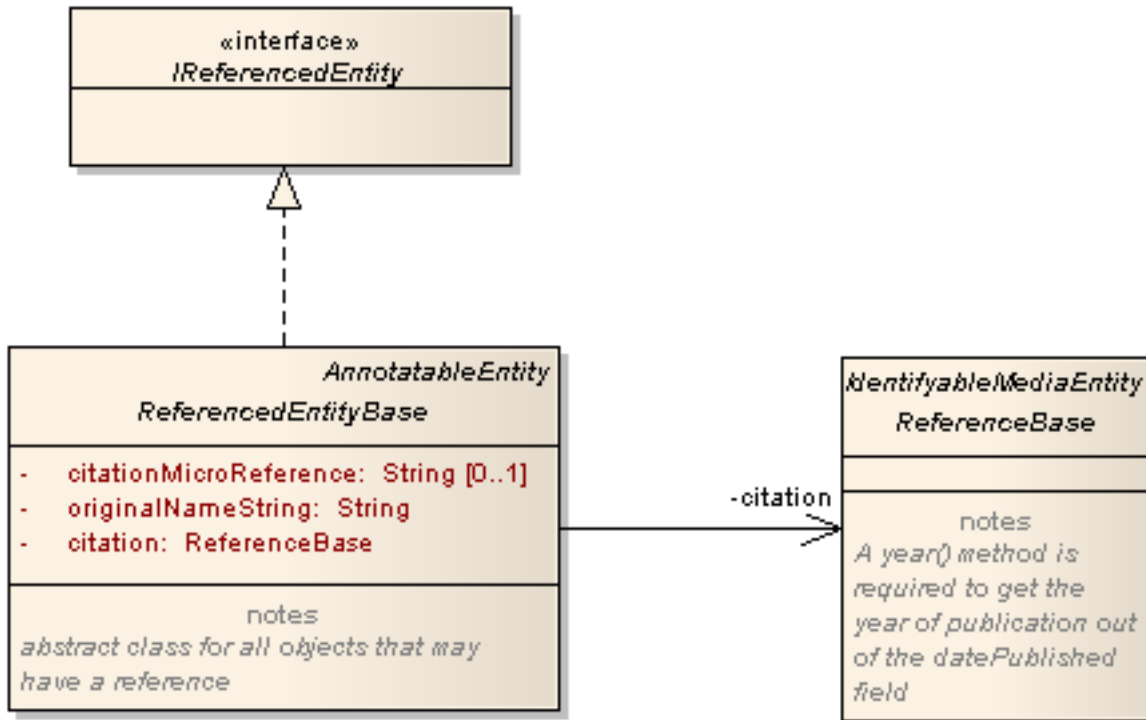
«interface»
IReferencedEntity

AnnotatableEntity
ReferencedEntityBase

- citationMicroReference: String [0..1]
- originalNameString: String
- citation: ReferenceBase

notes
abstract class for all objects that may have a reference

-citation

IdentifyableMediaEntity
ReferenceBase

notes
A year() method is required to get the year of publication out of the datePublished field